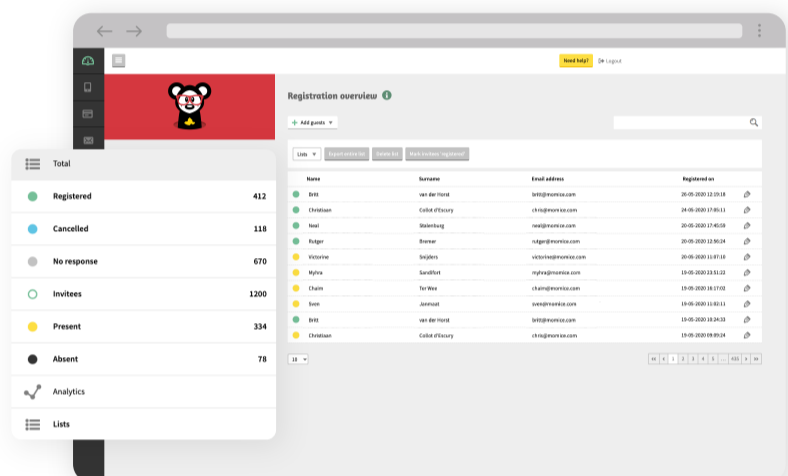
Need help? Logout

Registration overview

+ Add guests

Lists | Export entire list | Delete list | Mark invitees 'registered'

| | Name | Surname | Email address | Registered on |
|---|---|---|---|---|
| | Britt | van der Horst | britt@momice.com | 26-05-2020 12:19:18 |
| | Christiaan | Collot d'Escury | chris@momice.com | 24-05-2020 17:05:11 |
| | Noel | Malenburg | noel@momice.com | 20-05-2020 17:45:59 |
| | Rutger | Bremer | rutger@momice.com | 20-05-2020 12:50:24 |
| | Victorine | Snijders | victorine@momice.com | 20-05-2020 11:07:18 |
| | Myhra | Sandifort | myhra@momice.com | 19-05-2020 23:51:22 |
| | Chaim | Ter Wee | chaim@momice.com | 19-05-2020 16:17:02 |
| | Sven | Jonnoot | sven@momice.com | 19-05-2020 11:53:11 |
| | Britt | van der Horst | britt@momice.com | 19-05-2020 10:24:33 |
| | Christiaan | Collot d'Escury | chris@momice.com | 19-05-2020 09:09:24 |

10

Total
Registered 412
Cancelled 118
No response 670
Invitees 1200
Present 334
Absent 78
Analytics
Lists